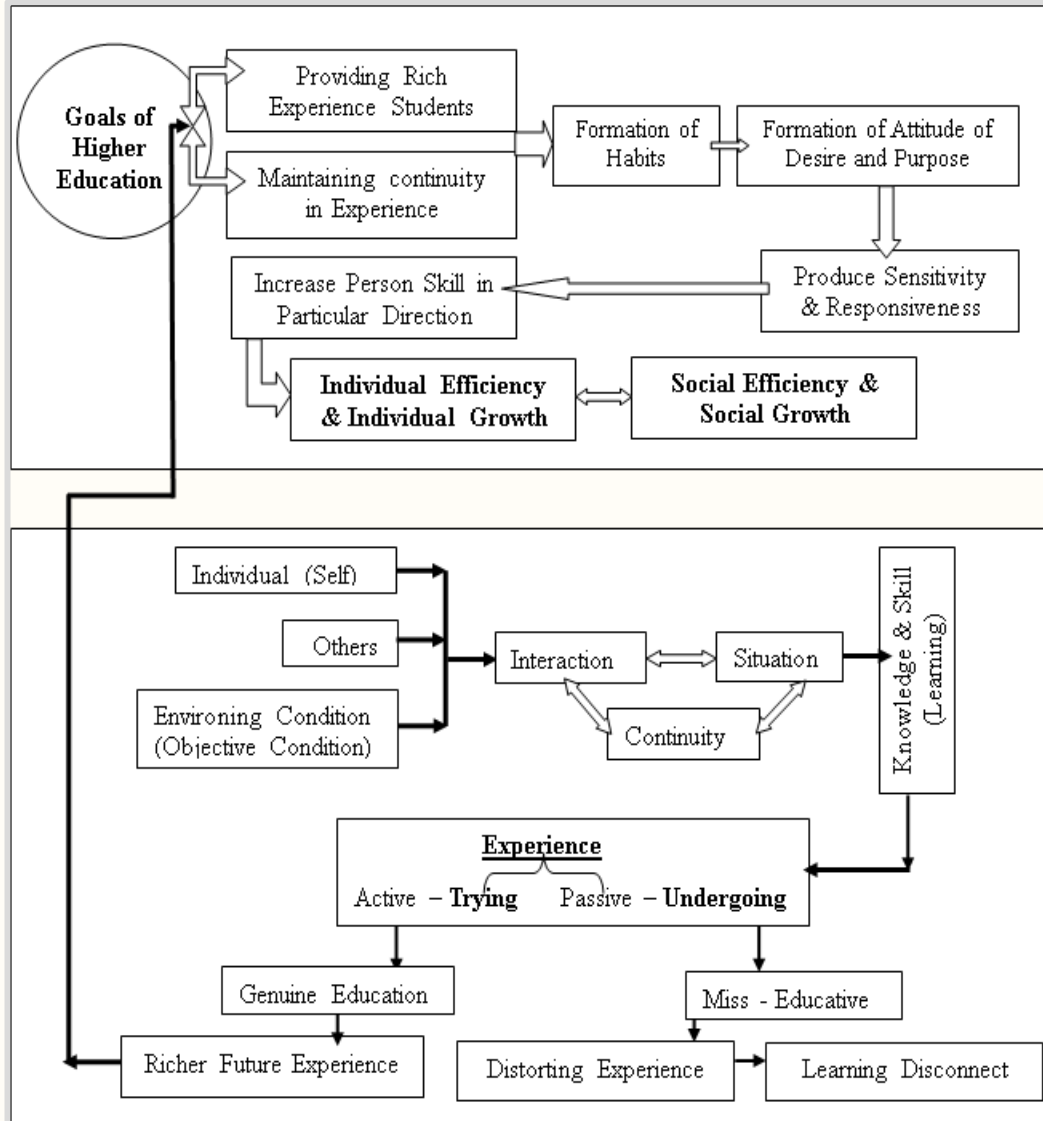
Goals of Higher Education

Providing Rich Experience Students

Maintaining continuity in Experience

Formation of Habits

Formation of Attitude of Desire and Purpose

Produce Sensitivity & Responsiveness

Increase Person Skill in Particular Direction

Individual Efficiency & Individual Growth

Social Efficiency & Social Growth

Individual (Self)

Others

Environing Condition (Objective Condition)

Interaction

Situation

Continuity

Knowledge & Skill (Learning)

Experience

Active – Trying

Passive – Undergoing

Genuine Education

Richer Future Experience

Miss - Educative

Distorting Experience

Learning Disconnect